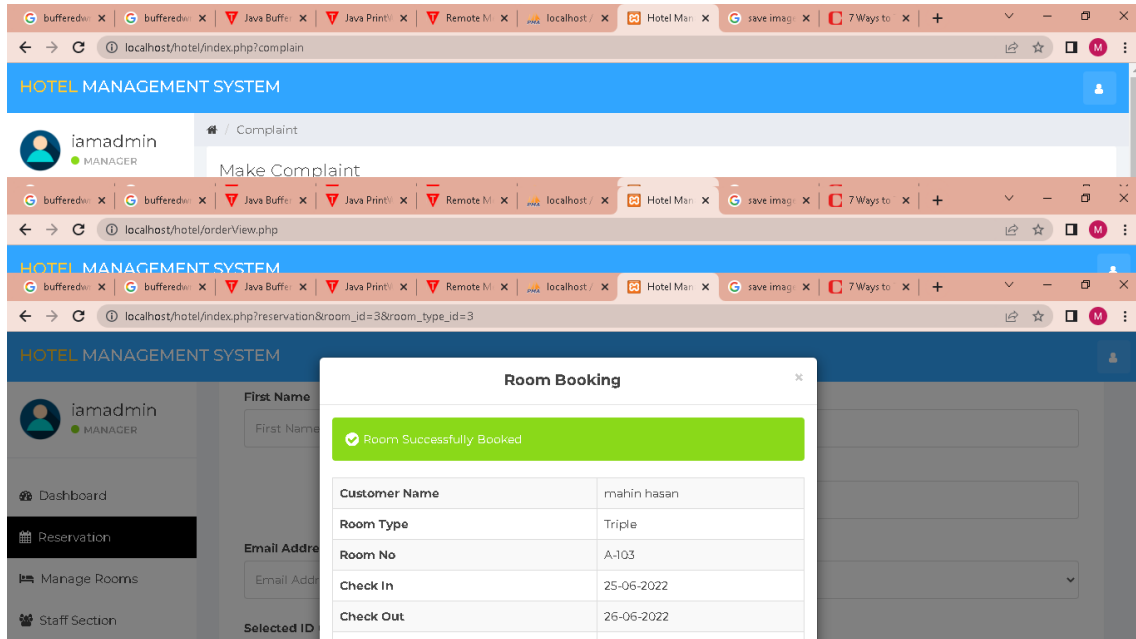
bufferedw ✕ | bufferedw ✕ | Java Buffe ✕ | Java PrintV ✕ | Remote M ✕ | localhost / ✕ | Hotel Man ✕ | save imag ✕ | 7 Ways to ✕ | +

localhost/hotel/index.php?complain

HOTEL MANAGEMENT SYSTEM

iamadmin
MANAGER

Complaint

Make Complaint

bufferedw ✕ | bufferedw ✕ | Java Buffe ✕ | Java PrintV ✕ | Remote M ✕ | localhost / ✕ | Hotel Man ✕ | save imag ✕ | 7 Ways to ✕ | +

localhost/hotel/orderView.php

HOTEL MANAGEMENT SYSTEM

bufferedw ✕ | bufferedw ✕ | Java Buffe ✕ | Java PrintV ✕ | Remote M ✕ | localhost / ✕ | Hotel Man ✕ | save imag ✕ | 7 Ways to ✕ | +

localhost/hotel/index.php?reservation&room_id=3&room_type_id=3

HOTEL MANAGEMENT SYSTEM

iamadmin
MANAGER

Dashboard

Reservation

Manage Rooms

Staff Section

First Name

First Name

Email Addre

Email Addr

Selected ID

Room Booking

×

Room Successfully Booked

| Customer Name | mahin hasan |
|---|---|
| Room Type | Triple |
| Room No | A-103 |
| Check In | 25-06-2022 |
| Check Out | 26-06-2022 |